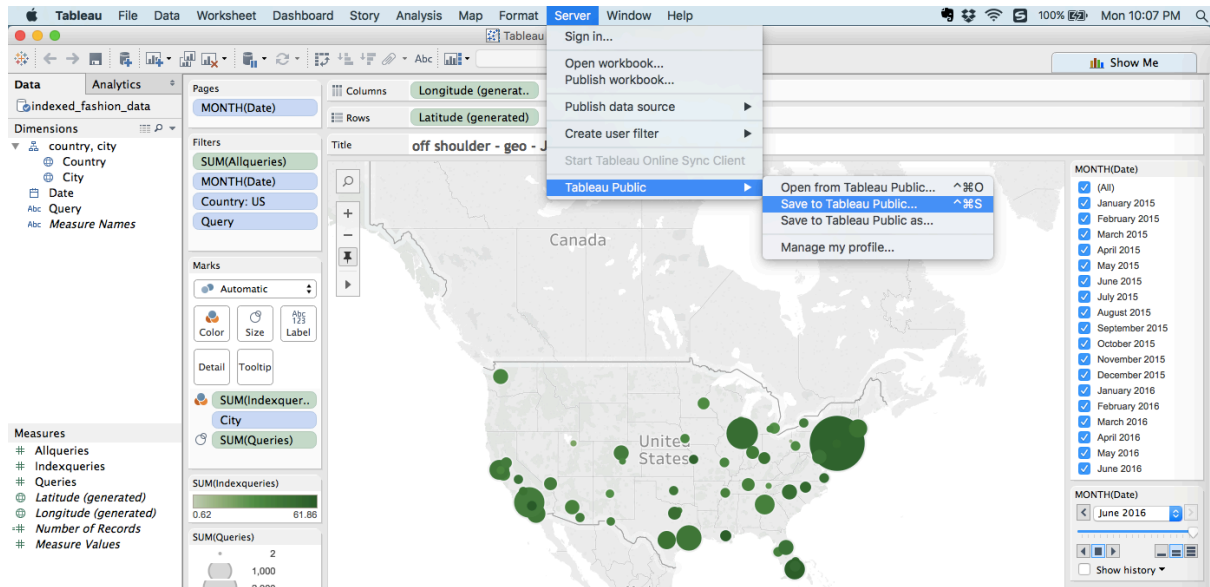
Tableau File Data Worksheet Dashboard Story Analysis Map Format Server Window Help

100% Mon 10:07 PM

Tableau

Show Me

Data Analytics

indexed_fashion_data

Dimensions

country, city
Country
City
Date
Query
Measure Names

Measures

Allqueries
Indexqueries
Queries
Latitude (generated)
Longitude (generated)
Number of Records
Measure Values

Pages

MONTH(Date)

Filters

SUM(Allqueries)
MONTH(Date)
Country: US
Query

Marks

Automatic

Color Size Label

Detail Tooltip

SUM(Indexquer..
City
SUM(Queries)

SUM(Indexqueries)

0.62 61.86

SUM(Queries)

2
1,000

Columns Longitude (generat..

Rows Latitude (generated)

Title off shoulder - geo - J

Sign in...

Open workbook...
Publish workbook...

Publish data source

Create user filter

Start Tableau Online Sync Client

Tableau Public

Open from Tableau Public... ^⌘O
Save to Tableau Public... ^⌘S
Save to Tableau Public as...

Manage my profile...

Canada

United States

MONTH(Date)

(All)
January 2015
February 2015
March 2015
April 2015
May 2015
June 2015
July 2015
August 2015
September 2015
October 2015
November 2015
December 2015
January 2016
February 2016
March 2016
April 2016
May 2016
June 2016

MONTH(Date)

June 2016

Show history